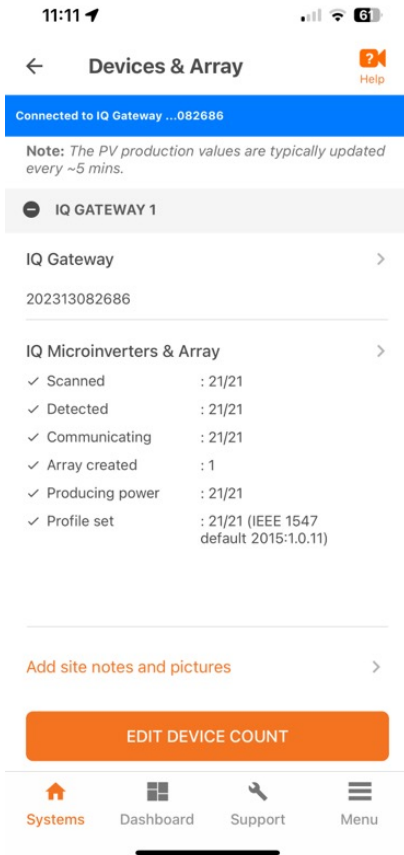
11:11

61

Devices & Array

Help

Connected to IQ Gateway ...082686

Note: The PV production values are typically updated every ~5 mins.

IQ GATEWAY 1

IQ Gateway

202313082686

IQ Microinverters & Array

✓ Scanned : 21/21
✓ Detected : 21/21
✓ Communicating : 21/21
✓ Array created : 1
✓ Producing power : 21/21
✓ Profile set : 21/21 (IEEE 1547 default 2015:1.0.11)

Add site notes and pictures

EDIT DEVICE COUNT

Systems Dashboard Support Menu